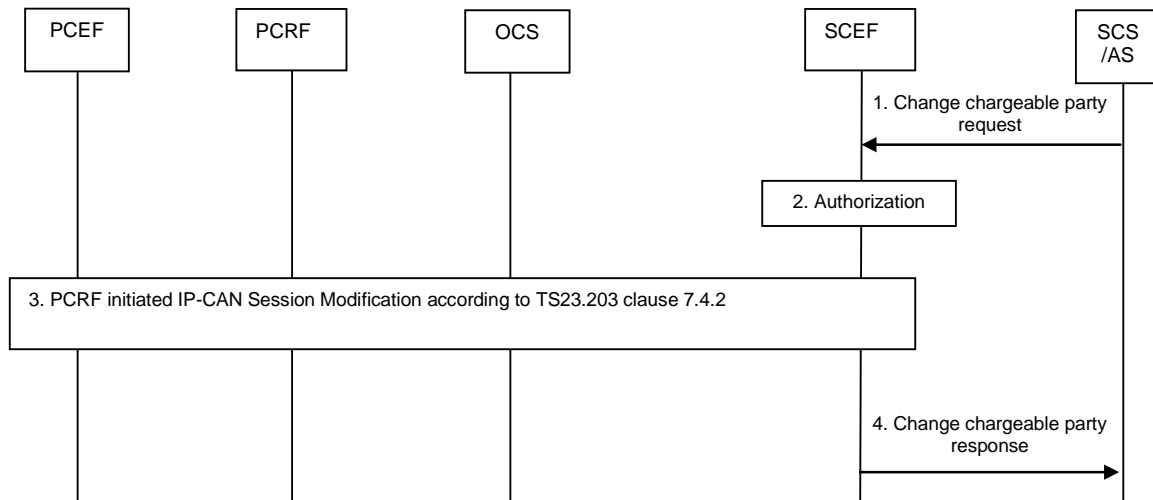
PCEF

PCRF

OCS

SCEF

SCS /AS

1. Change chargeable party request

2. Authorization

3. PCRF initiated IP-CAN Session Modification according to TS23.203 clause 7.4.2

4. Change chargeable party response